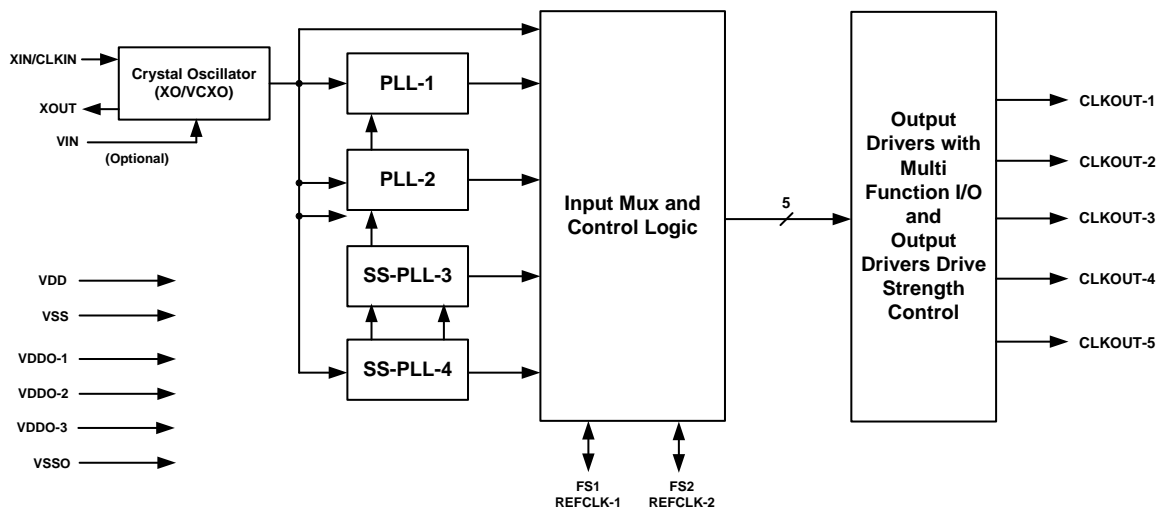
XIN/CLKIN

XOUT

VIN

(Optional)

Crystal Oscillator (XO/VCXO)

PLL-1

PLL-2

SS-PLL-3

SS-PLL-4

Input Mux and Control Logic

5

Output Drivers with Multi Function I/O and Output Drivers Drive Strength Control

CLKOUT-1

CLKOUT-2

CLKOUT-3

CLKOUT-4

CLKOUT-5

VDD

VSS

VDDO-1

VDDO-2

VDDO-3

VSSO

FS1
REFCLK-1

FS2
REFCLK-2